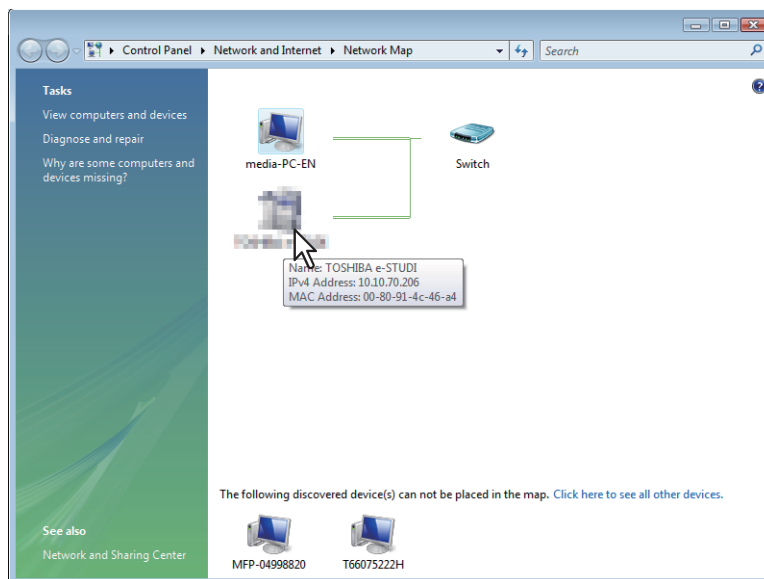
Control Panel ▸ Network and Internet ▸ Network Map

Search

Tasks

View computers and devices

Diagnose and repair

Why are some computers and devices missing?

media-PC-EN

Switch

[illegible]

Name: TOSHIBA e-STUDI
IPv4 Address: 10.10.70.206
MAC Address: 00-80-91-4c-46-a4

The following discovered device(s) can not be placed in the map. Click here to see all other devices.

See also

Network and Sharing Center

MFP-04998820

T66075222H